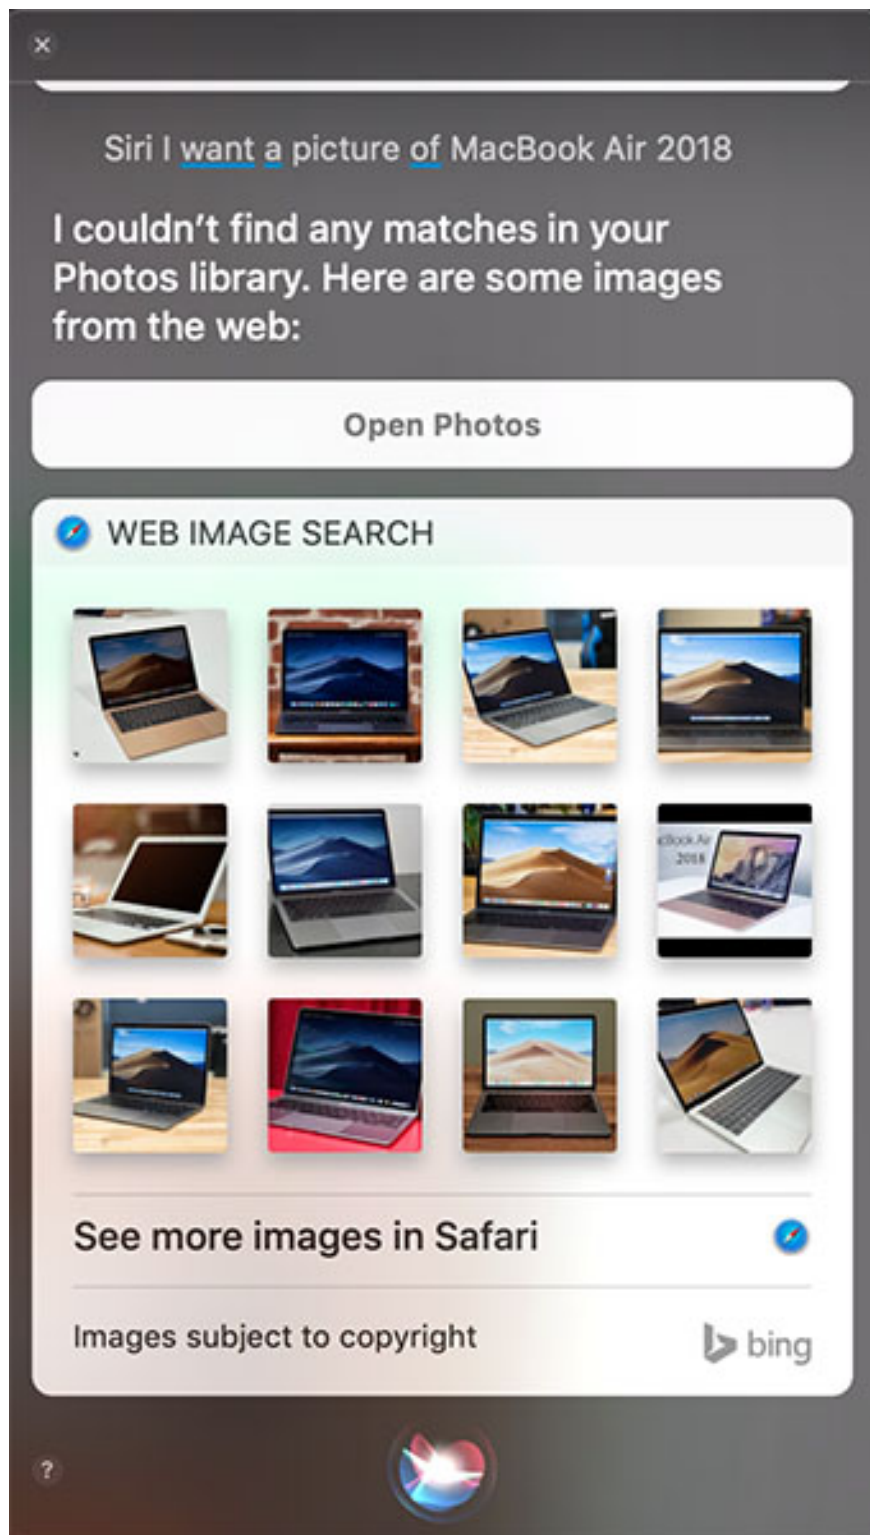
×

Siri I want a picture of MacBook Air 2018

I couldn't find any matches in your Photos library. Here are some images from the web:

Open Photos

WEB IMAGE SEARCH

cBook Air 2018

See more images in Safari

Images subject to copyright

bing

?